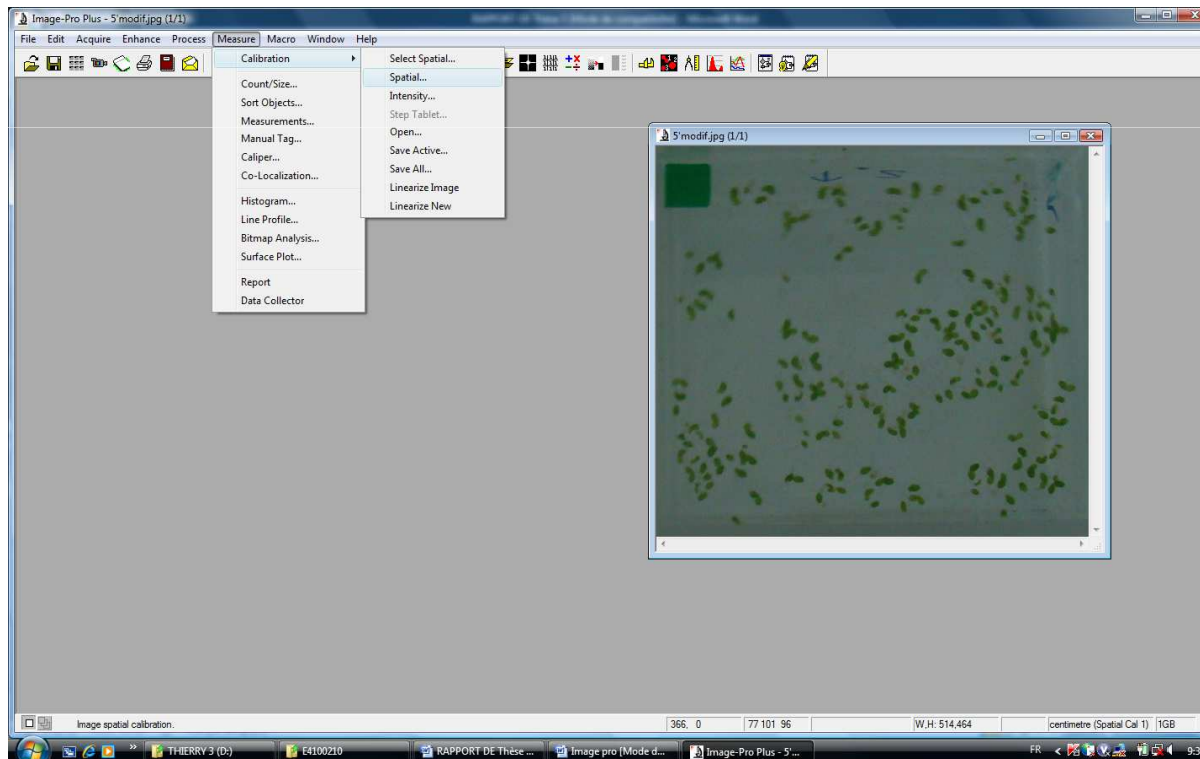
Image-Pro Plus - 5'modif.jpg (1/1)

RAPPORT DE Thèse [Mode de compatibilité] - Microsoft Word

File Edit Acquire Enhance Process Measure Macro Window Help

Calibration
Count/Size...
Sort Objects...
Measurements...
Manual Tag...
Caliper...
Co-Localization...
Histogram...
Line Profile...
Bitmap Analysis...
Surface Plot...
Report
Data Collector

Select Spatial...
Spatial...
Intensity...
Step Tablet...
Open...
Save Active...
Save All...
Linearize Image
Linearize New

5'modif.jpg (1/1)

Image spatial calibration.

366, 0

77 101 96

W,H: 514,464

centimetre (Spatial Cal 1)

1GB

THIERRY 3 (D:)

E4100210

RAPPORT DE Thèse ...

Image pro [Mode d...

Image-Pro Plus - 5'...

FR

9:3